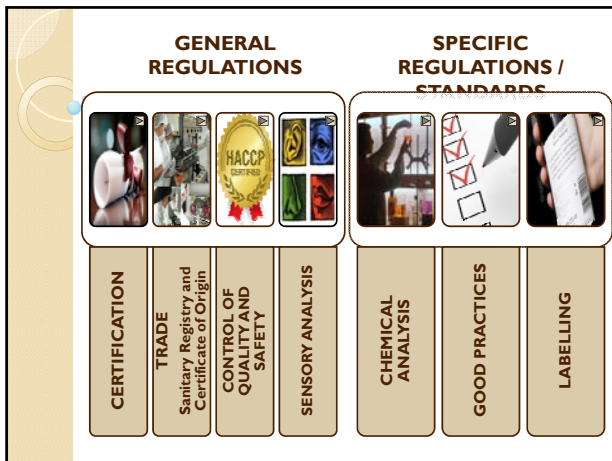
GENERAL REGULATIONS

SPECIFIC REGULATIONS / STANDARDS

HACCP CERTIFIED

CERTIFICATION

TRADE
Sanitary Registry and Certificate of Origin

CONTROL OF QUALITY AND SAFETY

SENSORY ANALYSIS

CHEMICAL ANALYSIS

GOOD PRACTICES

LABELLING